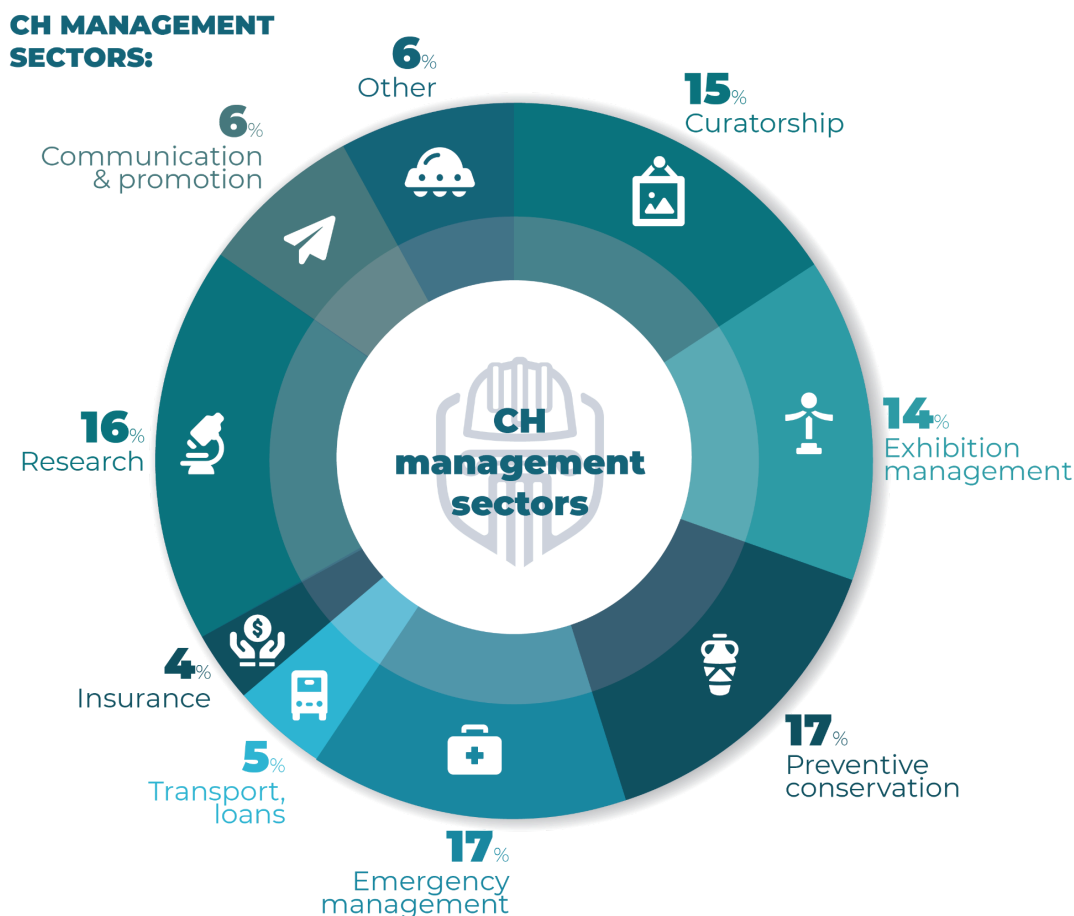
CH MANAGEMENT SECTORS:

6%
Other

15%
Curatorship

6%
Communication & promotion

14%
Exhibition management

16%
Research

CH management sectors

17%
Preventive conservation

4%
Insurance

5%
Transport, loans

17%
Emergency management